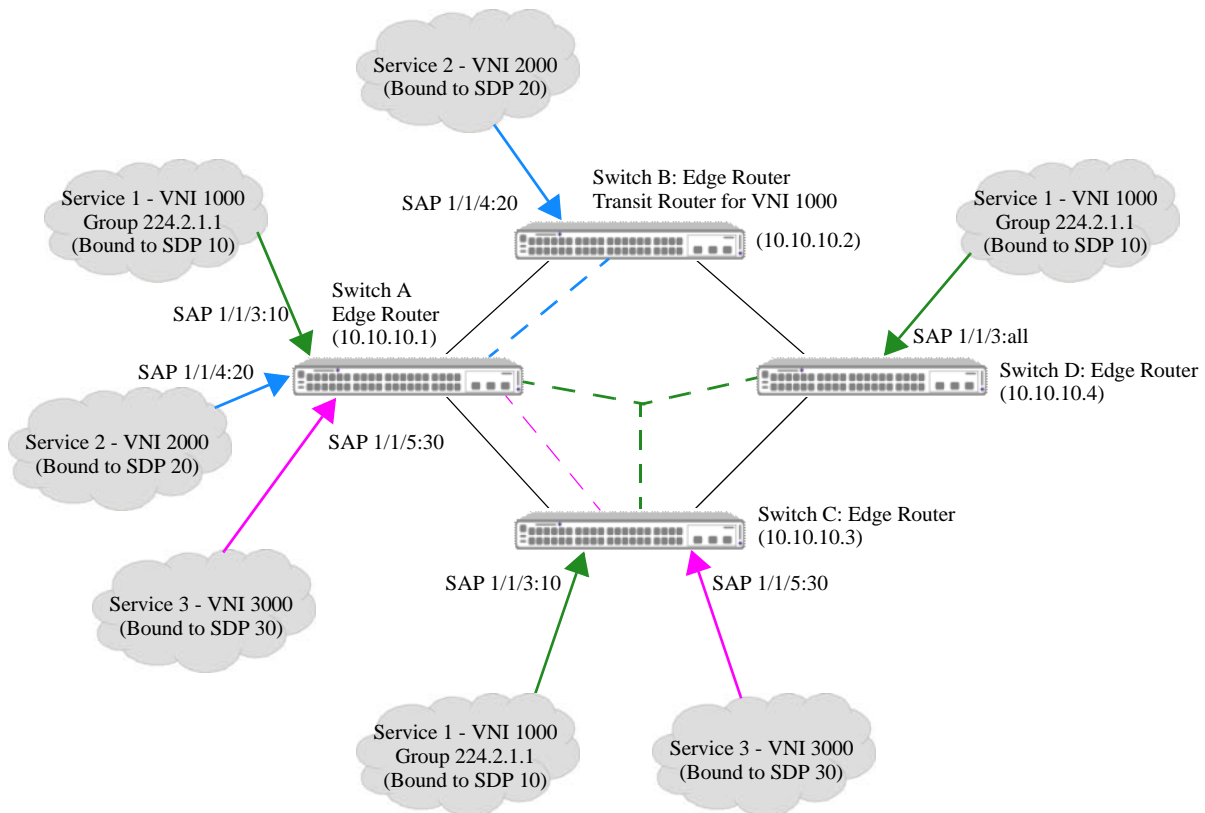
Service 2 - VNI 2000
(Bound to SDP 20)

Service 1 - VNI 1000
Group 224.2.1.1
(Bound to SDP 10)

SAP 1/1/4:20

Switch B: Edge Router
Transit Router for VNI 1000

(10.10.10.2)

Service 1 - VNI 1000
Group 224.2.1.1
(Bound to SDP 10)

SAP 1/1/3:10

Switch A
Edge Router
(10.10.10.1)

SAP 1/1/3:all

SAP 1/1/4:20

Switch D: Edge Router
(10.10.10.4)

Service 2 - VNI 2000
(Bound to SDP 20)

SAP 1/1/5:30

Switch C: Edge Router
(10.10.10.3)

Service 3 - VNI 3000
(Bound to SDP 30)

SAP 1/1/3:10

SAP 1/1/5:30

Service 1 - VNI 1000
Group 224.2.1.1
(Bound to SDP 10)

Service 3 - VNI 3000
(Bound to SDP 30)